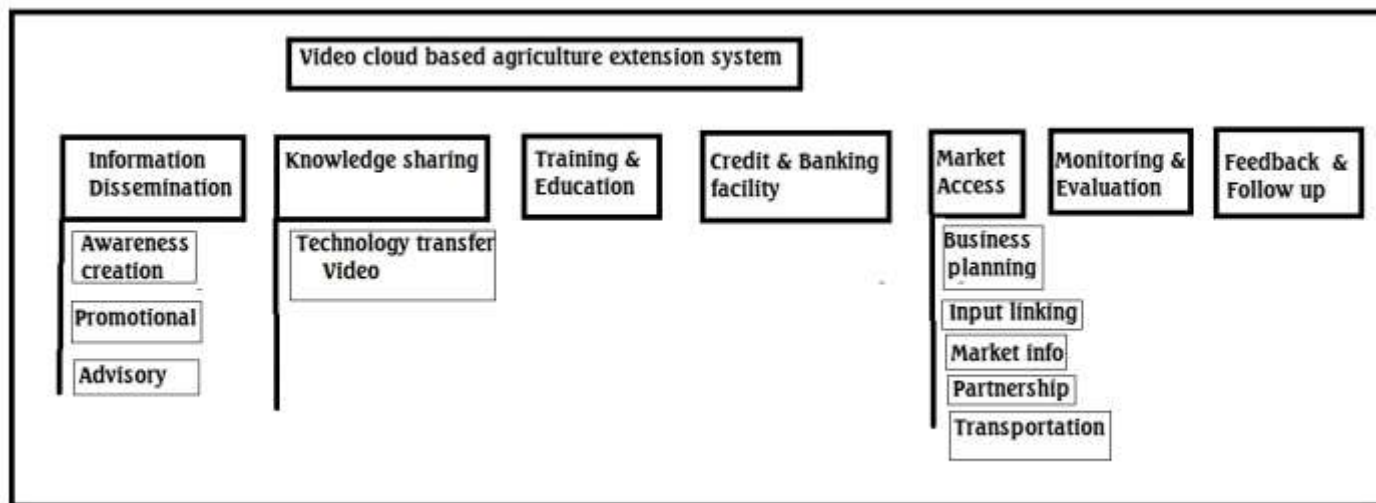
Video cloud based agriculture extension system

Information Dissemination

Awareness creation

Promotional

Advisory

Knowledge sharing

Technology transfer Video

Training & Education

Credit & Banking facility

Market Access

Business planning

Input linking

Market info

Partnership

Transportation

Monitoring & Evaluation

Feedback & Follow up